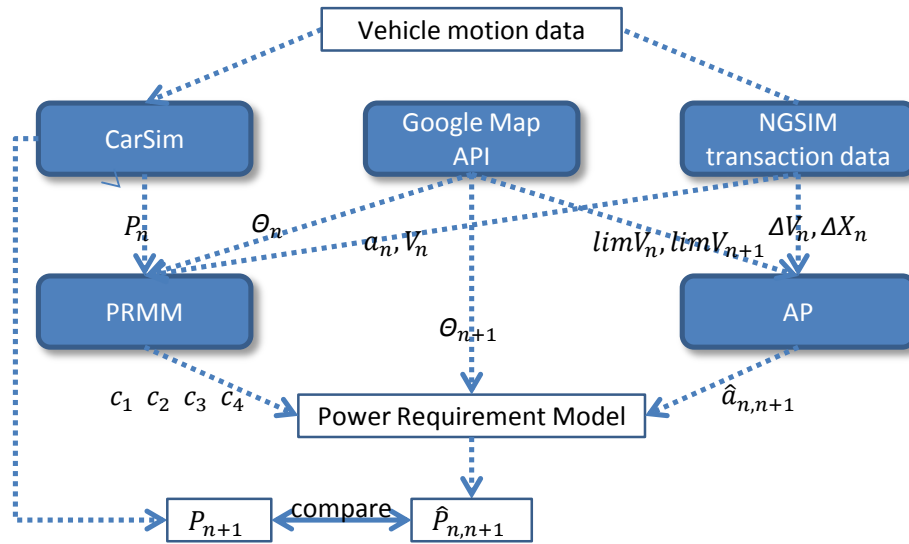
Vehicle motion data

CarSim

Google Map API

NGSIM transaction data

$P_n$

$\Theta_n$

$a_n, V_n$

$limV_n, limV_{n+1}$

$\Delta V_n, \Delta X_n$

PRMM

$\Theta_{n+1}$

AP

$c_1$ $c_2$ $c_3$ $c_4$

Power Requirement Model

$\hat{a}_{n,n+1}$

$P_{n+1}$

compare

$\hat{P}_{n,n+1}$